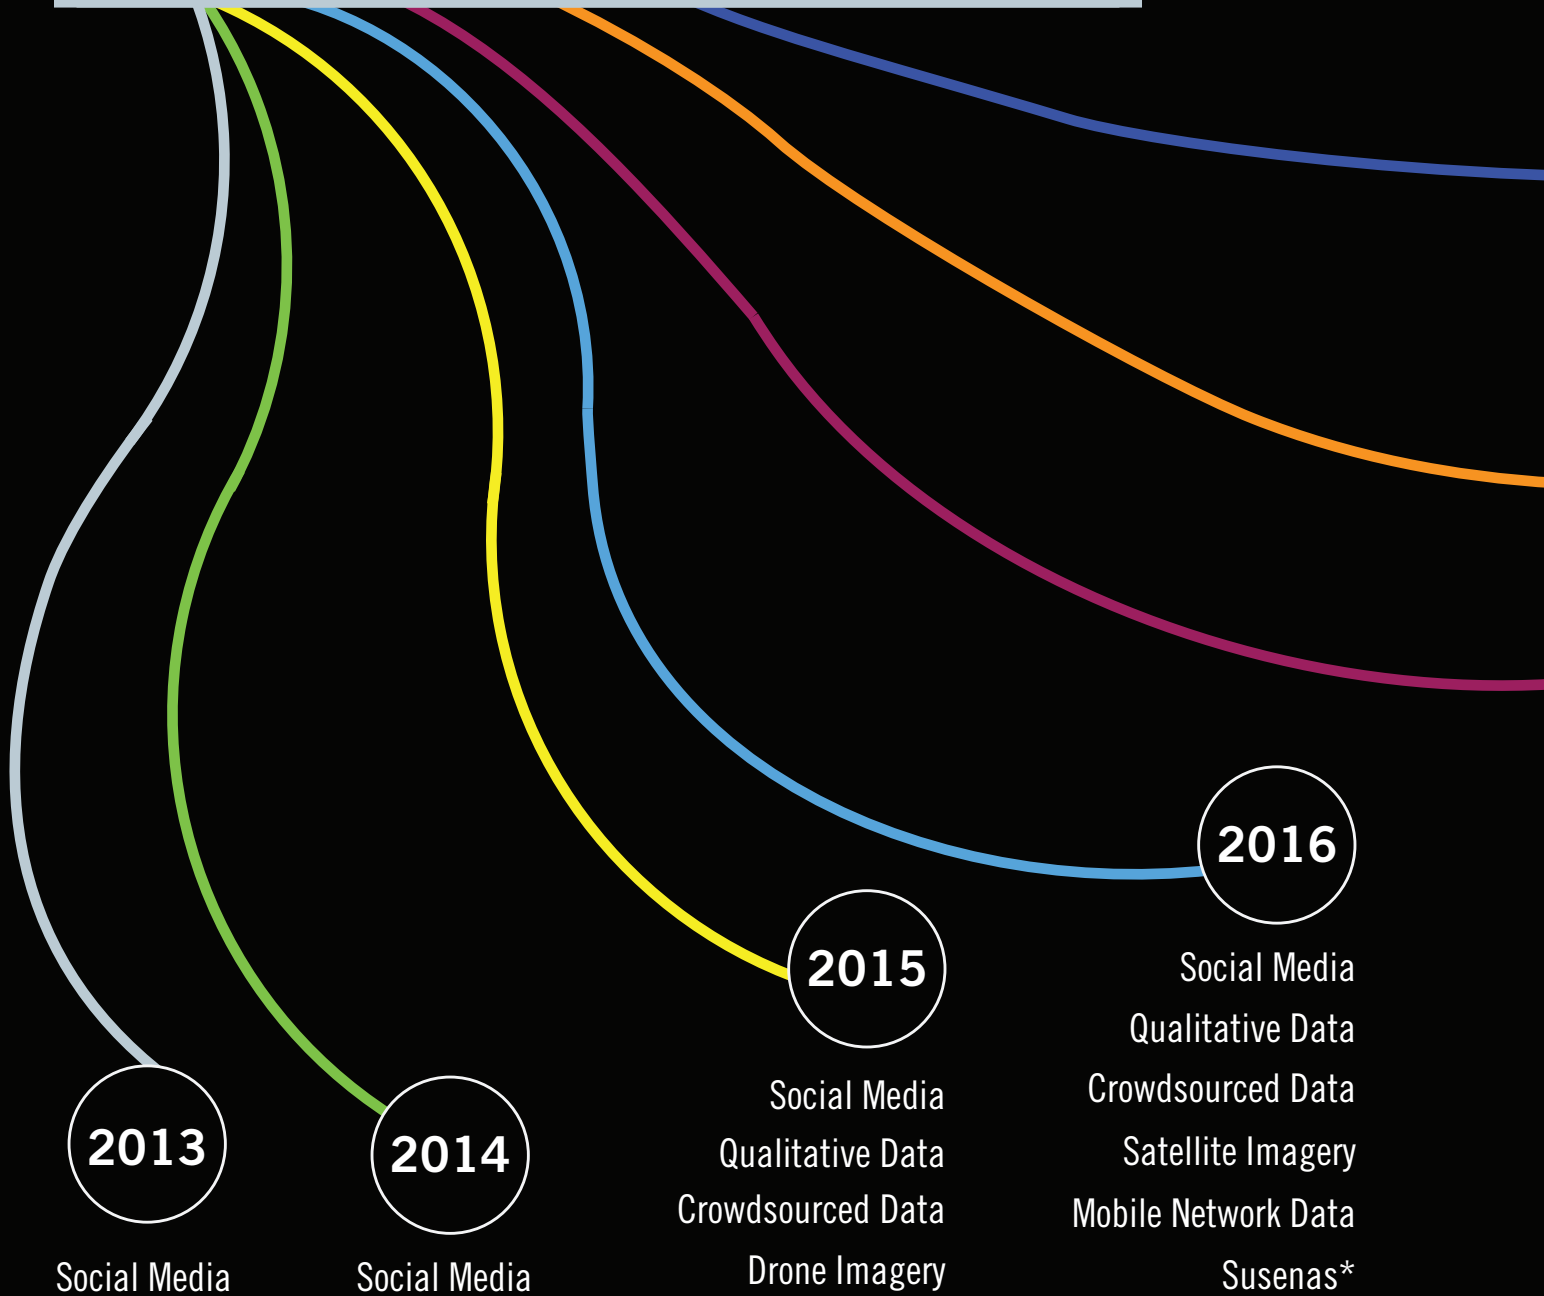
2016

Social Media
Qualitative Data
Crowdsourced Data
Satellite Imagery
Mobile Network Data
Susenas*

2015

Social Media
Qualitative Data
Crowdsourced Data
Drone Imagery

2013

Social Media

2014

Social Media